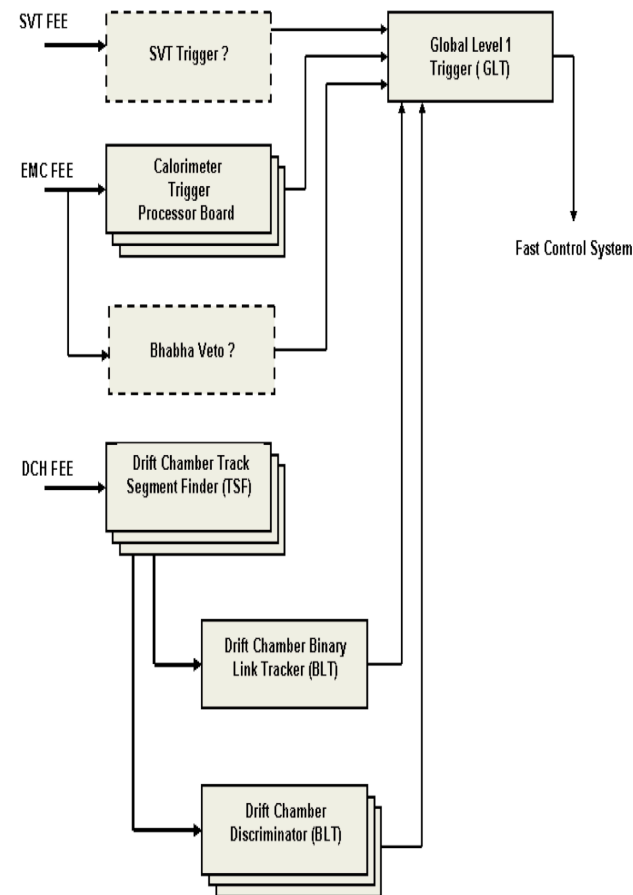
SVT FEE

SVT Trigger ?

Global Level 1 Trigger ( GLT)

EMC FEE

Calorimeter Trigger Processor Board

Fast Control System

Bhabha Veto ?

DCH FEE

Drift Chamber Track Segment Finder (TSF)

Drift Chamber Binary Link Tracker (BLT)

Drift Chamber Discriminator (BLT)